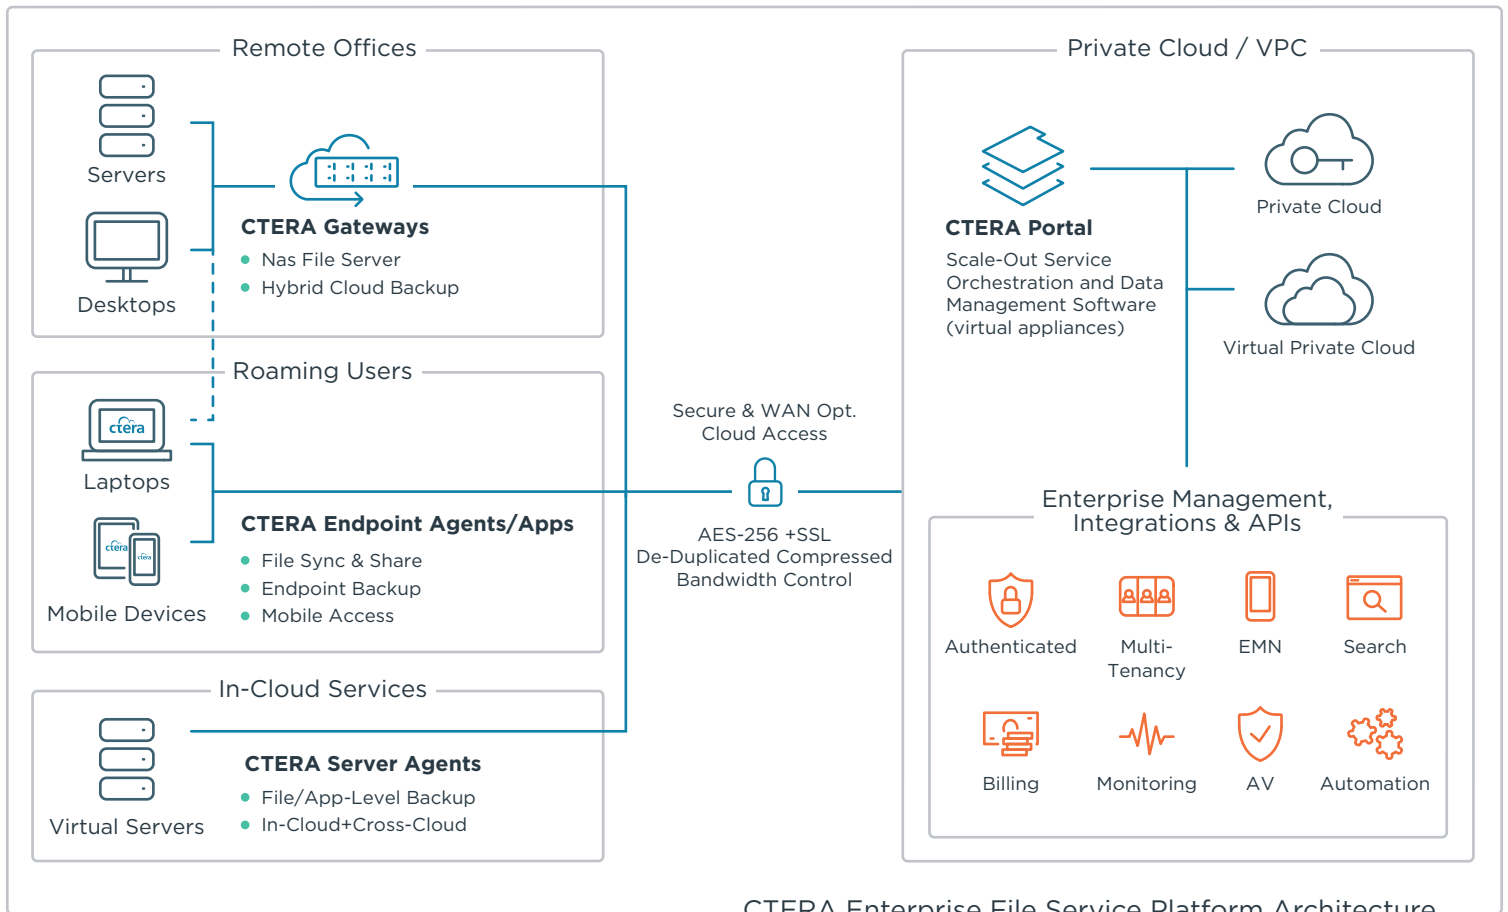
Remote Offices

Servers

Desktops

CTERA Gateways
• Nas File Server
• Hybrid Cloud Backup

Roaming Users

ctera

Laptops

ctera

Mobile Devices

CTERA Endpoint Agents/Apps
• File Sync & Share
• Endpoint Backup
• Mobile Access

In-Cloud Services

Virtual Servers

CTERA Server Agents
• File/App-Level Backup
• In-Cloud+Cross-Cloud

Secure & WAN Opt. Cloud Access

AES-256 +SSL
De-Duplicated Compressed
Bandwidth Control

Private Cloud / VPC

CTERA Portal
Scale-Out Service Orchestration and Data Management Software (virtual appliances)

Private Cloud

Virtual Private Cloud

Enterprise Management, Integrations & APIs

Authenticated

Multi-Tenancy

EMN

Search

Billing

Monitoring

AV

Automation

CTERA Enterprise File Service Platform Architecture